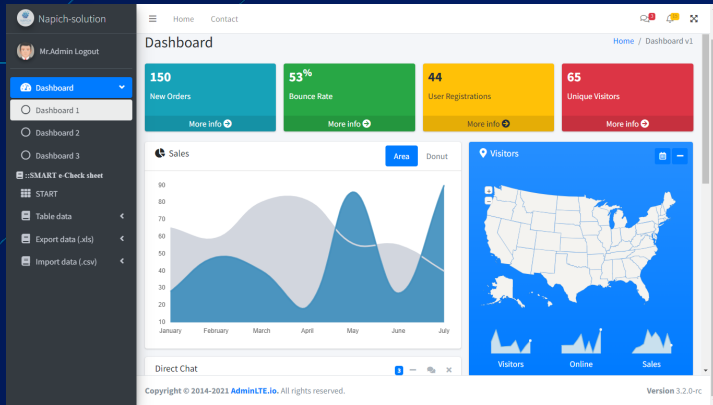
Napich-solution

Mr.Admin Logout

Dashboard

Dashboard 1

Dashboard 2

Dashboard 3

::SMART e-Check sheet

START

Table data

Export data (.xls)

Import data (.csv)

Home Contact

3

15

Dashboard

Home / Dashboard v1

150

New Orders

More info

53%

Bounce Rate

More info

44

User Registrations

More info

65

Unique Visitors

More info

Sales

Area Donut

90

80

70

60

50

40

30

20

10

January February March April May June July

Visitors

+

-

Visitors Online Sales

Direct Chat

3

Copyright © 2014-2021 AdminLTE.io. All rights reserved.

Version 3.2.0-rc